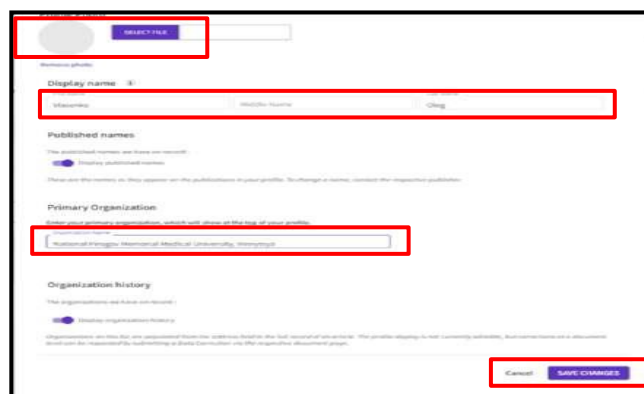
SELECT FILE

Remove photo

Display name

Vlasenko

Middle Name

Oleg

Published names

The published names we have on record:

Display published names

These are the names as they appear on the publications in your profile. To change a name, contact the respective publisher.

Primary Organization

Enter your primary organization, which will show at the top of your profile.

Organization name

National Pirogov Memorial Medical University, Vinnytsya

Organization history

The organizations we have on record:

Display organization history

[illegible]

Cancel

SAVE CHANGES